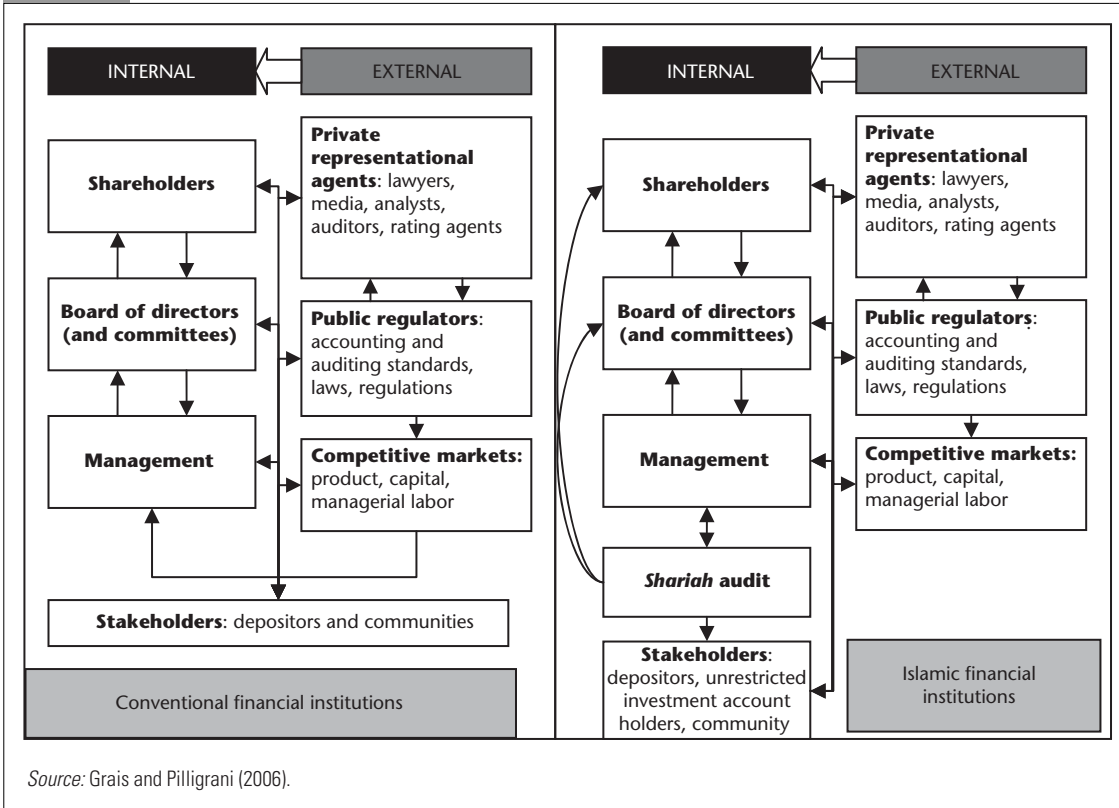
INTERNAL

EXTERNAL

Shareholders

Private representational agents: lawyers, media, analysts, auditors, rating agents

Board of directors (and committees)

Public regulators: accounting and auditing standards, laws, regulations

Management

Competitive markets: product, capital, managerial labor

Stakeholders: depositors and communities

Conventional financial institutions

INTERNAL

EXTERNAL

Shareholders

Private representational agents: lawyers, media, analysts, auditors, rating agents

Board of directors (and committees)

Public regulators: accounting and auditing standards, laws, regulations

Management

Competitive markets: product, capital, managerial labor

Shariah audit

Stakeholders: depositors, unrestricted investment account holders, community

Islamic financial institutions

Source: Grais and Pilligrani (2006).